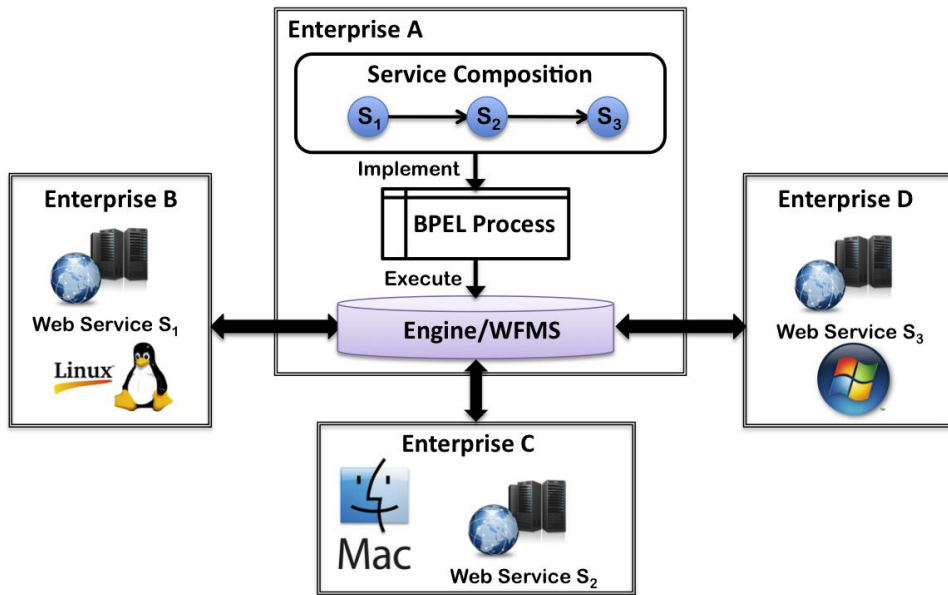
Enterprise A

Service Composition

$S_1$ $S_2$ $S_3$

Implement

BPEL Process

Execute

Engine/WFMS

Enterprise B

Web Service $S_1$

Linux

Enterprise D

Web Service $S_3$

Enterprise C

Mac

Web Service $S_2$